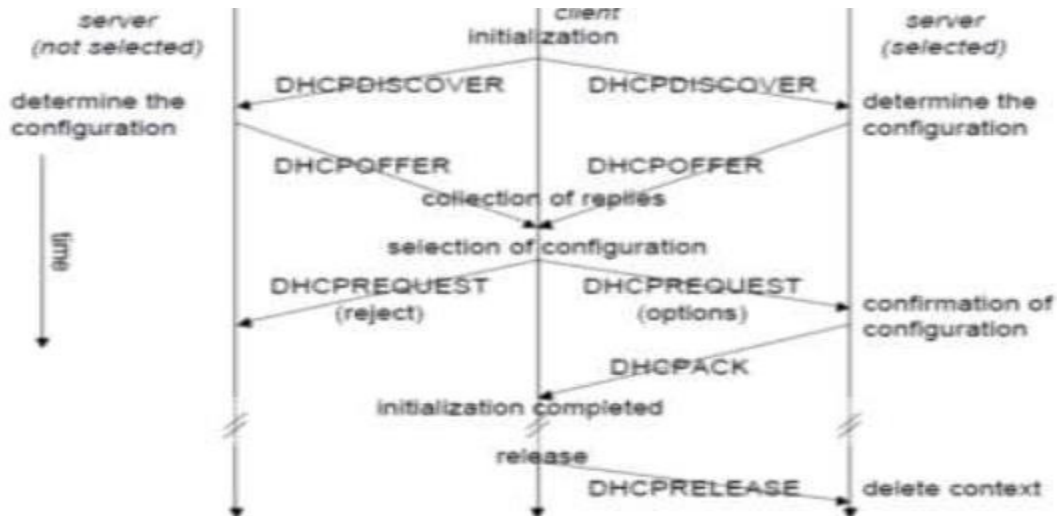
server
(not selected)

client
initialization

server
(selected)

DHCPDISCOVER

DHCPDISCOVER

determine the configuration

determine the configuration

time

DHCPOFFER

DHCPOFFER

collection of replies

selection of configuration

DHCPREQUEST
(reject)

DHCPREQUEST
(options)

confirmation of configuration

DHCPACK

initialization completed

release

DHCPRELEASE

delete context